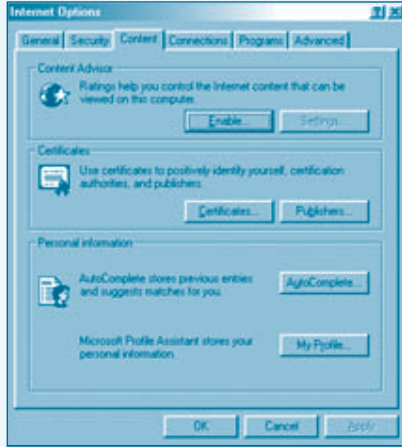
Internet Options

General | Security | Content | Connections | Programs | Advanced

Content Advisor

Ratings help you control the Internet content that can be viewed on this computer.

Enable... | Settings...

Certificates

Use certificates to positively identify yourself, certification authorities, and publishers.

Certificates... | Publishers...

Personal information

AutoComplete stores previous entries and suggests matches for you.

AutoComplete...

Microsoft Profile Assistant stores your personal information.

My Profile...

OK | Cancel | Apply